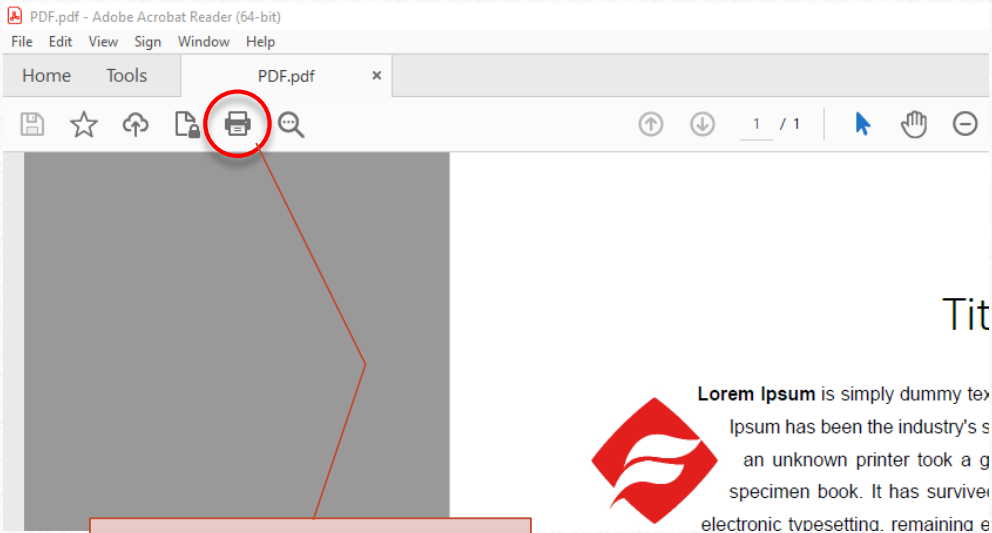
PDF.pdf - Adobe Acrobat Reader (64-bit)

File Edit View Sign Window Help

Home Tools PDF.pdf ×

1 / 1

Tit

**Lorem Ipsum** is simply dummy tex Ipsum has been the industry's s an unknown printer took a g specimen book. It has survived electronic typesetting, remaining e